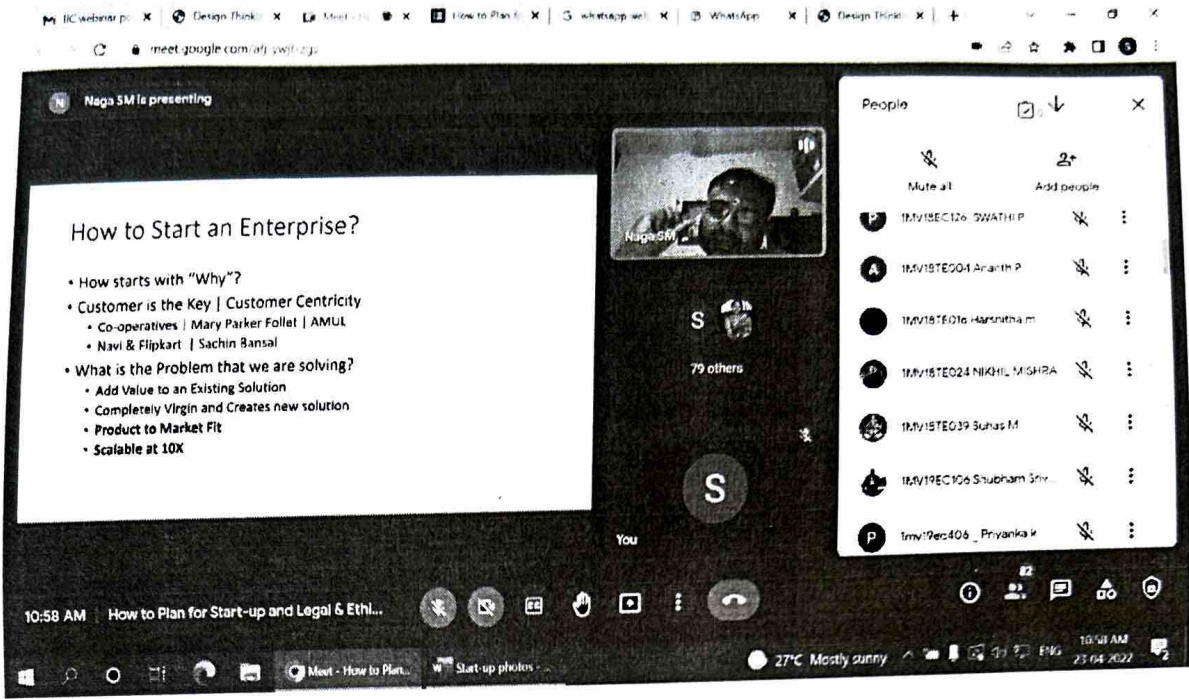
IIC webinar p | Design Thinki | Meet | How to Plan f | whatsapp web | WhatsApp | Design Thinki | +

meet.google.com/afj-ywjf-zgs

Naga SM is presenting

How to Start an Enterprise?

- How starts with "Why"?
- Customer is the Key | Customer Centricity
  - Co-operatives | Mary Parker Follet | AMUL
  - Navi & Flipkart | Sachin Bansal
- What is the Problem that we are solving?
  - Add Value to an Existing Solution
  - Completely Virgin and Creates new solution
  - Product to Market Fit
  - Scalable at 10X

Naga SM

S

79 others

S

You

People

Mute all

Add people

1MV18EC126 SWATHI P

1MV19TE004 Ananth P

1MV19TE016 Harshitha m

1MV19TE024 NIKHIL MISHRA

1MV19TE039 Suhas M

1MV19EC106 Shubham Sriv...

1mv19ec406 _ Priyanka k

10:58 AM How to Plan for Start-up and Legal & Ethi...

82

Meet - How to Plan...

Start-up photos -

27°C Mostly sunny

ENG

10:58 AM

23-04-2022

2